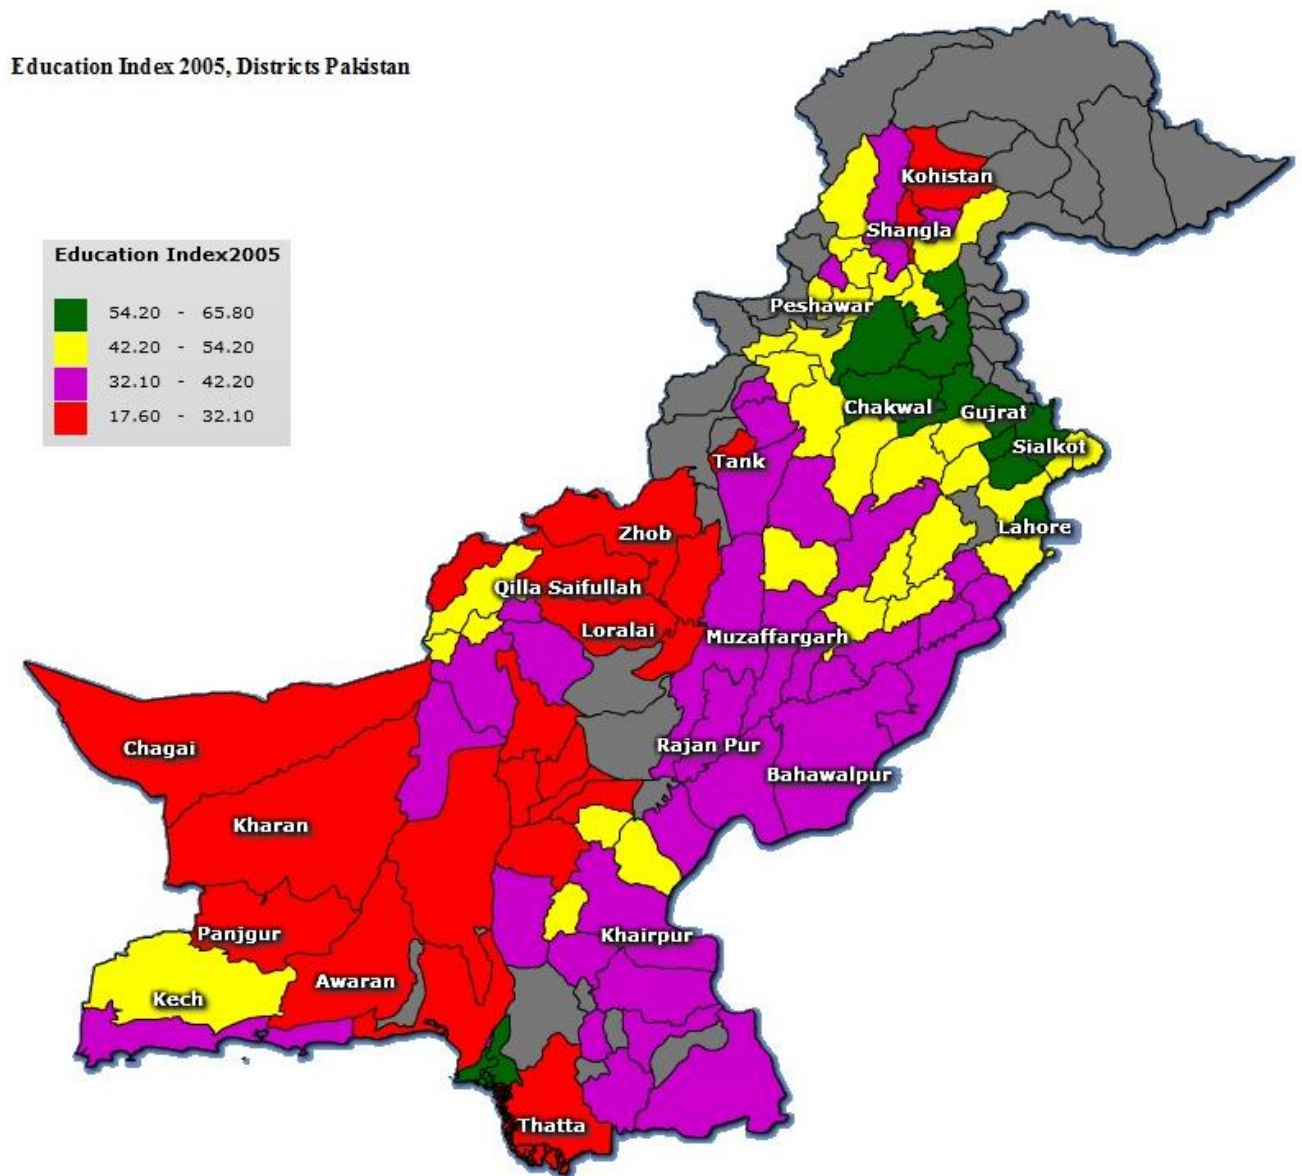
Education Index 2005, Districts Pakistan

Education Index2005

54.20 - 65.80
42.20 - 54.20
32.10 - 42.20
17.60 - 32.10

Kohistan
Shangla
Peshawar
Chakwal
Gujrat
Sialkot
Tank
Lahore
Zhob
Qilla Saifullah
Loralai
Muzaffargarh
Rajan Pur
Bahawalpur
Chagai
Kharan
Panjgur
Kech
Awaran
Khairpur
Thatta